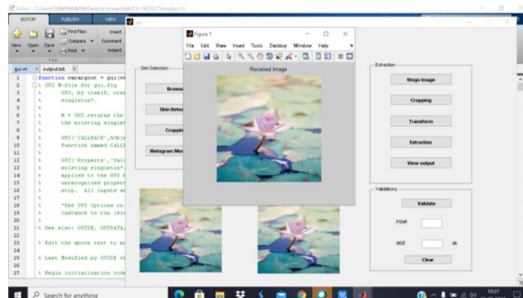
Editor - C:\Users\ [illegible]

EDITOR PUBLISH VIEW

New Open Save Find Files Compare Print Insert Comment Indent

gui.m × outputtxt ×

1 function varargout = gui(va
2 % GUI M-file for gui.fig
3 % GUI, by itself, crea
4 % singleton*.
5 %
6 % H = GUI returns the
7 % the existing singlet
8 %
9 % GUI('CALLBACK',hObje
10 % function named CALLB
11 %
12 % GUI('Property','Valu
13 % existing singleton*.
14 % applied to the GUI b
15 % unrecognized propert
16 % stop. All inputs ar
17 %
18 % *See GUI Options on
19 % instance to run (sin
20 %
21 % See also: GUIDE, GUIDATA,
22
23 % Edit the above text to mo
24
25 % Last Modified by GUIDE v2
26
27 % Begin initialization code

Skin Detection

Browse

Skin Detec

Croppin

Histogram Mo

Figure 1

File Edit View Insert Tools Desktop Window Help

Received Image

Extraction

Stego Image

Cropping

Transform

Extraction

View output

Validation

Validate

PSNR

MSE db

Clear

Search for anything